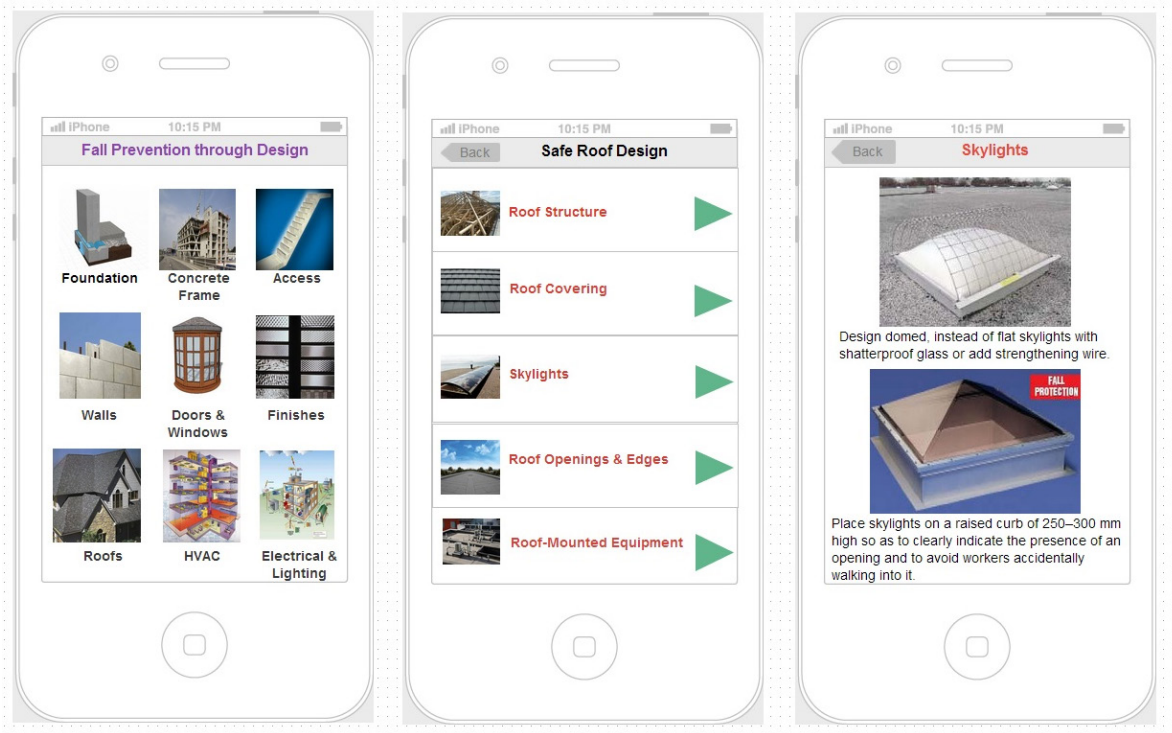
iPhone 10:15 PM

Fall Prevention through Design

Foundation
Concrete Frame
Access
Walls
Doors & Windows
Finishes
Roofs
HVAC
Electrical & Lighting

iPhone 10:15 PM

Back
Safe Roof Design

Roof Structure
Roof Covering
Skylights
Roof Openings & Edges
Roof-Mounted Equipment

iPhone 10:15 PM

Back
Skylights

Design domed, instead of flat skylights with shatterproof glass or add strengthening wire.

FALL PROTECTION

Place skylights on a raised curb of 250–300 mm high so as to clearly indicate the presence of an opening and to avoid workers accidentally walking into it.